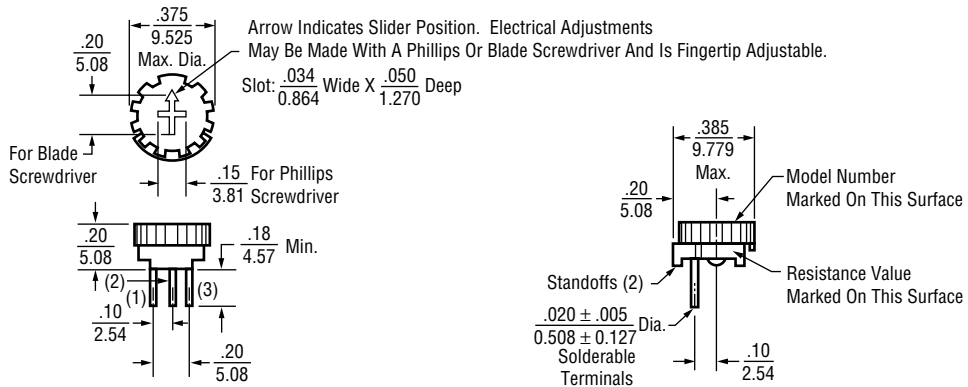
$\frac{.375}{9.525}$ Max. Dia.

$\frac{.20}{5.08}$

Arrow Indicates Slider Position. Electrical Adjustments May Be Made With A Phillips Or Blade Screwdriver And Is Fingertip Adjustable.

Slot: $\frac{.034}{0.864}$ Wide X $\frac{.050}{1.270}$ Deep

For Blade Screwdriver

$\frac{.15}{3.81}$ For Phillips Screwdriver

$\frac{.20}{5.08}$

$\frac{.18}{4.57}$ Min.

(2)

(1)

(3)

$\frac{.10}{2.54}$

$\frac{.20}{5.08}$

$\frac{.385}{9.779}$ Max.

$\frac{.20}{5.08}$

Model Number Marked On This Surface

Standoffs (2)

Resistance Value Marked On This Surface

$\frac{.020 \pm .005}{0.508 \pm 0.127}$ Dia.

Solderable Terminals

$\frac{.10}{2.54}$